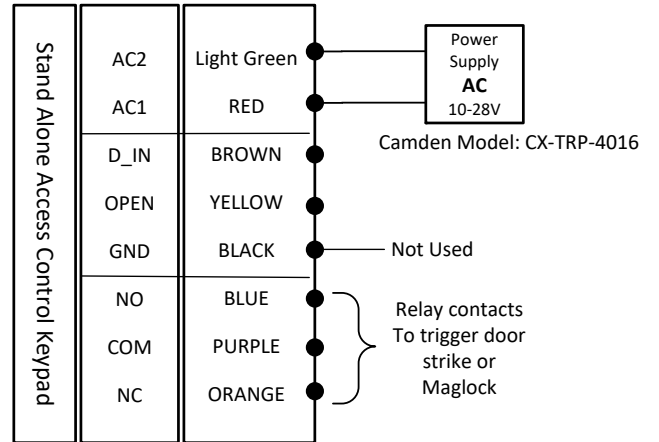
Stand Alone Access Control Keypad

| | |
|---|---|
| AC2 | Light Green |
| AC1 | RED |
| D_IN | BROWN |
| OPEN | YELLOW |
| GND | BLACK |
| NO | BLUE |
| COM | PURPLE |
| NC | ORANGE |

Power Supply
AC
10-28V

Camden Model: CX-TRP-4016

Not Used

Relay contacts To trigger door strike or Maglock